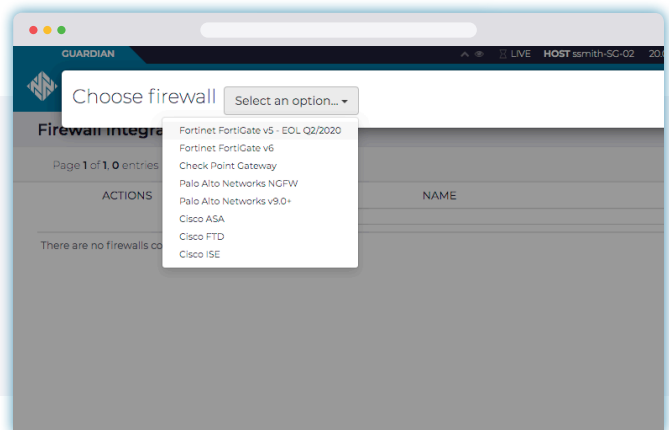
GUARDIAN

LIVE HOST ssmith-SG-02 20

Choose firewall Select an option...

Firewall Integra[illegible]

Page 1 of 1, 0 entries

ACTIONS

NAME

There are no firewalls co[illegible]

Fortinet FortiGate v5 - EOL Q2/2020
Fortinet FortiGate v6
Check Point Gateway
Palo Alto Networks NGFW
Palo Alto Networks v9.0+
Cisco ASA
Cisco FTD
Cisco ISE